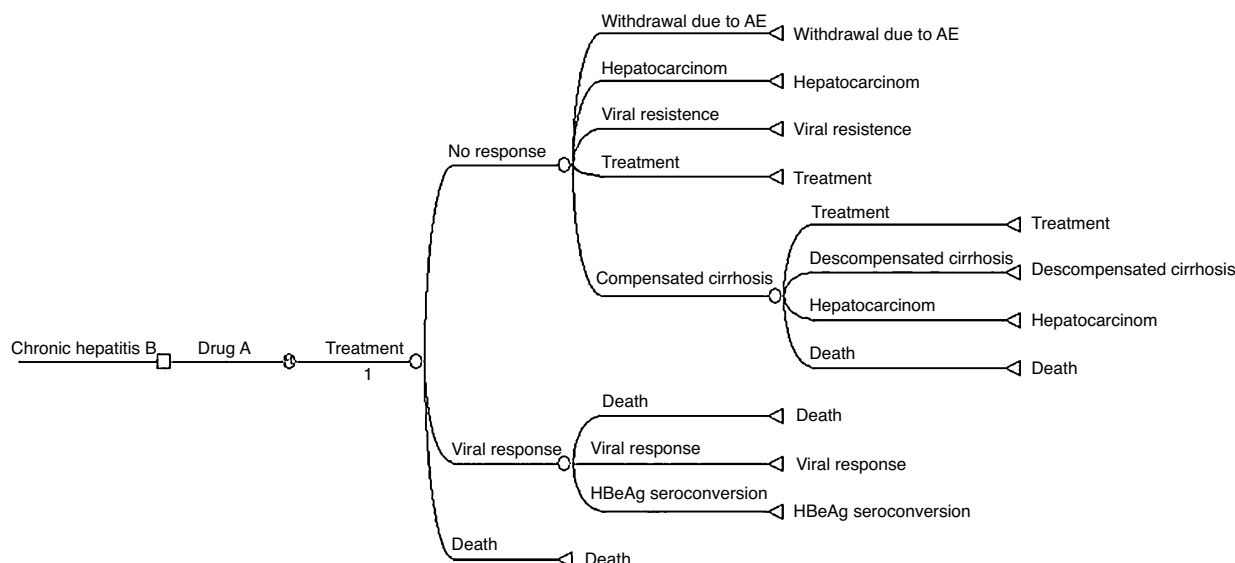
Chronic hepatitis B

Drug A

Treatment
1

No response

Withdrawal due to AE
Withdrawal due to AE

Hepatocarcinom
Hepatocarcinom

Viral resistence
Viral resistence

Treatment
Treatment

Compensated cirrhosis

Treatment
Treatment

Descompensated cirrhosis
Descompensated cirrhosis

Hepatocarcinom
Hepatocarcinom

Death
Death

Viral response

Death
Death

Viral response
Viral response

HBeAg seroconversion
HBeAg seroconversion

Death
Death